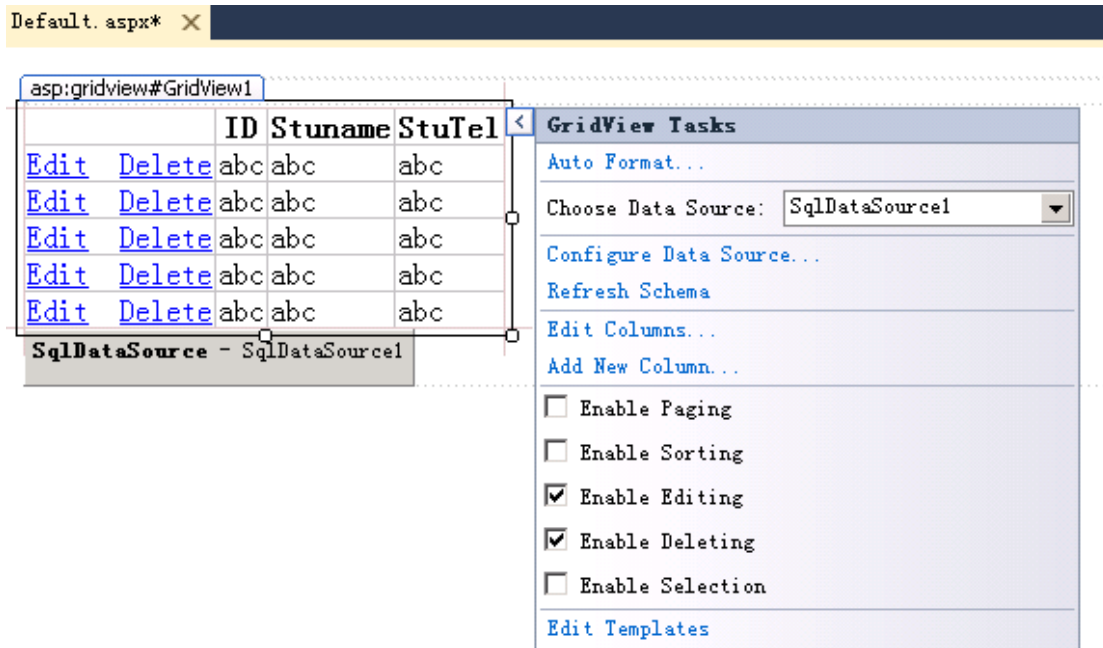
Default.aspx* ×

asp:gridview#GridView1

| | | ID | Stuname | StuTel |
|---|---|---|---|---|
| Edit | Delete | abc | abc | abc |
| Edit | Delete | abc | abc | abc |
| Edit | Delete | abc | abc | abc |
| Edit | Delete | abc | abc | abc |
| Edit | Delete | abc | abc | abc |

SqlDataSource - SqlDataSource1

GridView Tasks
Auto Format...
Choose Data Source: SqlDataSource1
Configure Data Source...
Refresh Schema
Edit Columns...
Add New Column...
Enable Paging
Enable Sorting
Enable Editing
Enable Deleting
Enable Selection
Edit Templates